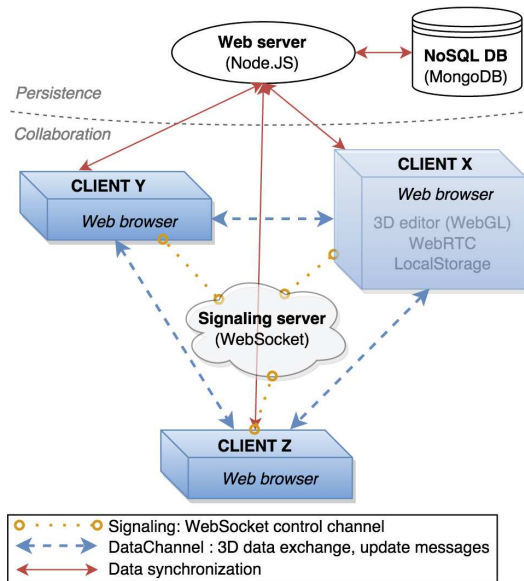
Web server
(Node.JS)

NoSQL DB
(MongoDB)

Persistence

Collaboration

CLIENT Y
Web browser

CLIENT X
Web browser
3D editor (WebGL)
WebRTC
LocalStorage

Signaling server
(WebSocket)

CLIENT Z
Web browser

Signaling: WebSocket control channel
DataChannel : 3D data exchange, update messages
Data synchronization